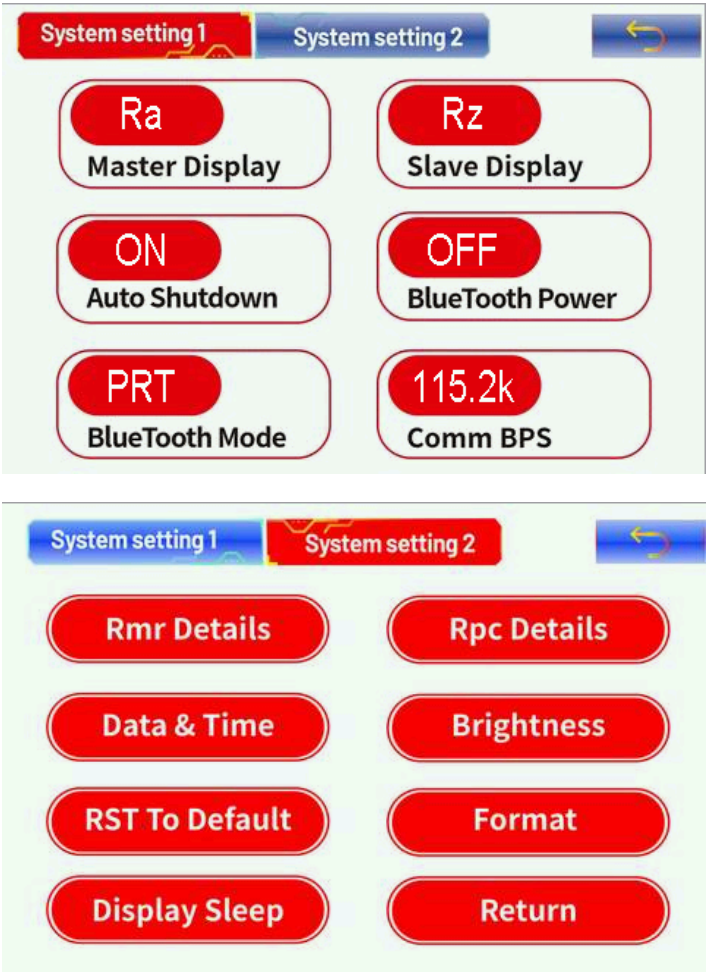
System setting 1
System setting 2

Ra
Master Display

Rz
Slave Display

ON
Auto Shutdown

OFF
BlueTooth Power

PRT
BlueTooth Mode

115.2k
Comm BPS

System setting 1
System setting 2

Rmr Details

Rpc Details

Data & Time

Brightness

RST To Default

Format

Display Sleep

Return